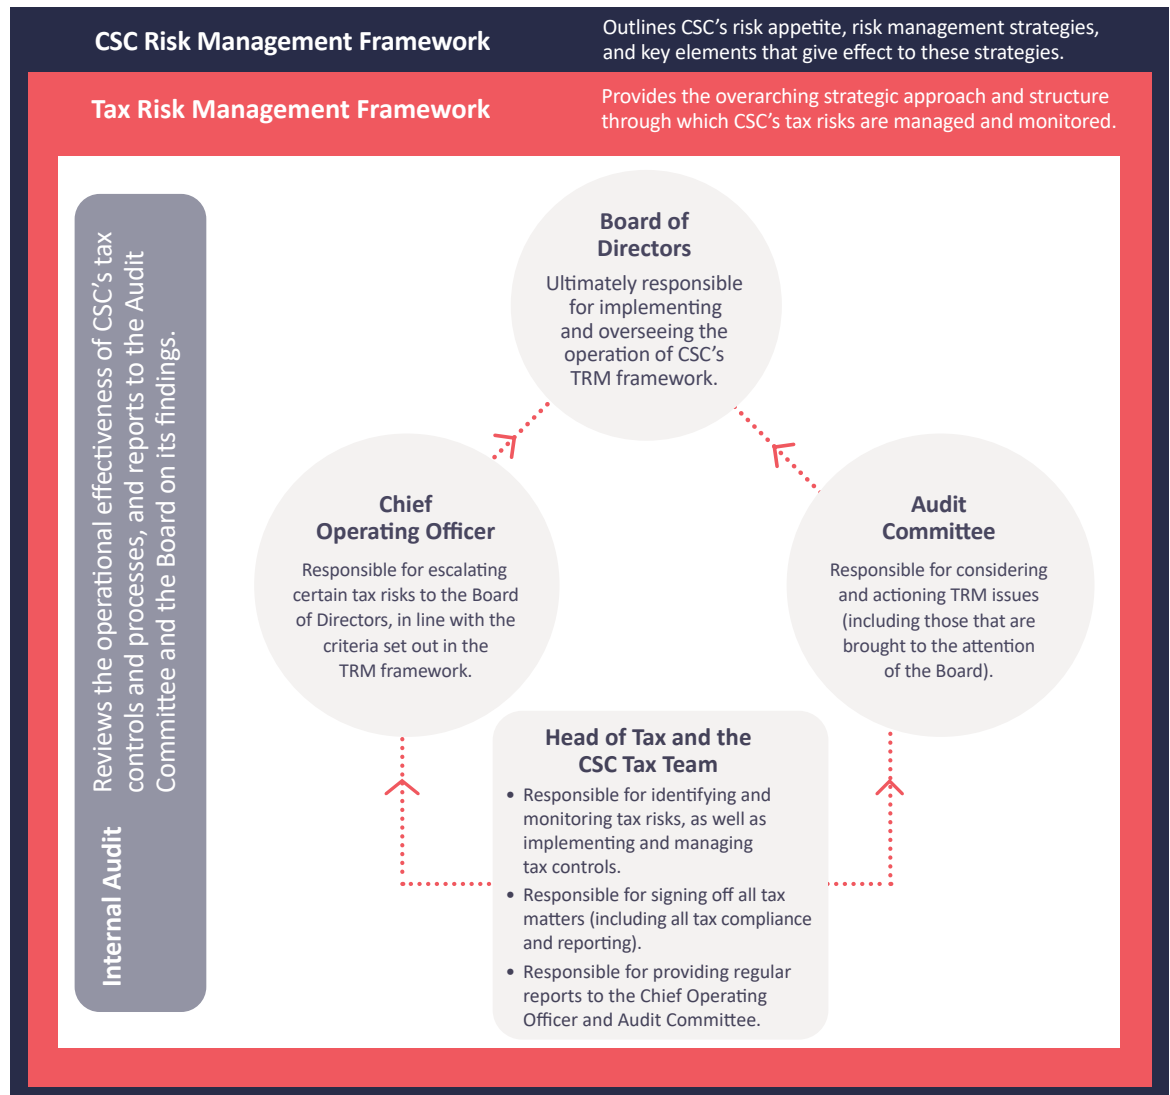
CSC Risk Management Framework

Outlines CSC's risk appetite, risk management strategies, and key elements that give effect to these strategies.

Tax Risk Management Framework

Provides the overarching strategic approach and structure through which CSC's tax risks are managed and monitored.

Internal Audit

Reviews the operational effectiveness of CSC's tax controls and processes, and reports to the Audit Committee and the Board on its findings.

Board of Directors

Ultimately responsible for implementing and overseeing the operation of CSC's TRM framework.

Chief Operating Officer

Responsible for escalating certain tax risks to the Board of Directors, in line with the criteria set out in the TRM framework.

Audit Committee

Responsible for considering and actioning TRM issues (including those that are brought to the attention of the Board).

Head of Tax and the CSC Tax Team

• Responsible for identifying and monitoring tax risks, as well as implementing and managing tax controls.
• Responsible for signing off all tax matters (including all tax compliance and reporting).
• Responsible for providing regular reports to the Chief Operating Officer and Audit Committee.